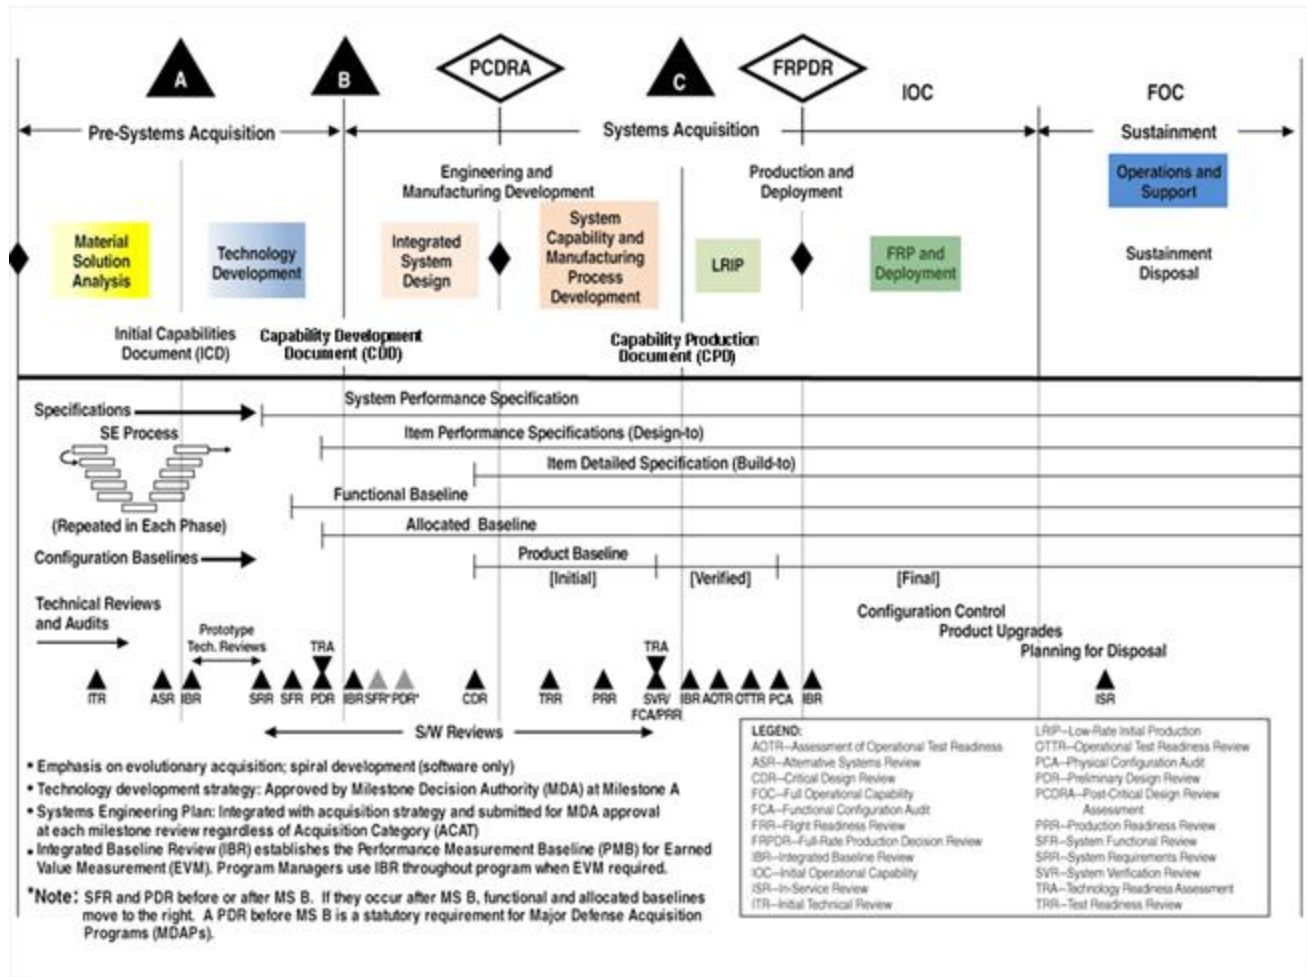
A

B

PCDRA

C

FRPDR

IOC

FOC

Pre-Systems Acquisition

Systems Acquisition

Sustainment

Engineering and Manufacturing Development

Production and Deployment

Operations and Support

Material Solution Analysis

Technology Development

Integrated System Design

System Capability and Manufacturing Process Development

LRIP

FRP and Deployment

Sustainment Disposal

Initial Capabilities Document (ICD)

Capability Development Document (CDD)

Capability Production Document (CPD)

Specifications

System Performance Specification

SE Process

Item Performance Specifications (Design-to)

Item Detailed Specification (Build-to)

Functional Baseline

(Repeated in Each Phase)

Allocated Baseline

Configuration Baselines

Product Baseline

[Initial]

[Verified]

[Final]

Technical Reviews and Audits

Configuration Control

Product Upgrades

Planning for Disposal

Prototype Tech. Reviews

TRA

TRA

ITR ASR IBR SRR SFR PDR IBR SFR* PDR* CDR TRR PRR SVR/ FCA/PRR IBR AOTR OTTR PCA IBR ISR

S/W Reviews

• Emphasis on evolutionary acquisition; spiral development (software only)
• Technology development strategy: Approved by Milestone Decision Authority (MDA) at Milestone A
• Systems Engineering Plan: Integrated with acquisition strategy and submitted for MDA approval at each milestone review regardless of Acquisition Category (ACAT)
• Integrated Baseline Review (IBR) establishes the Performance Measurement Baseline (PMB) for Earned Value Measurement (EVM). Program Managers use IBR throughout program when EVM required.

*Note: SFR and PDR before or after MS B. If they occur after MS B, functional and allocated baselines move to the right. A PDR before MS B is a statutory requirement for Major Defense Acquisition Programs (MDAPs).

LEGEND:
AOTR–Assessment of Operational Test Readiness
ASR–Alternative Systems Review
CDR–Critical Design Review
FOC–Full Operational Capability
FCA–Functional Configuration Audit
FRR–Flight Readiness Review
FRPDR–Full-Rate Production Decision Review
IBR–Integrated Baseline Review
IOC–Initial Operational Capability
ISR–In-Service Review
ITR–Initial Technical Review
LRIP–Low-Rate Initial Production
OTTR–Operational Test Readiness Review
PCA–Physical Configuration Audit
PDR–Preliminary Design Review
PCDRA–Post-Critical Design Review Assessment
PRR–Production Readiness Review
SFR–System Functional Review
SRR–System Requirements Review
SVR–System Verification Review
TRA–Technology Readiness Assessment
TRR–Test Readiness Review